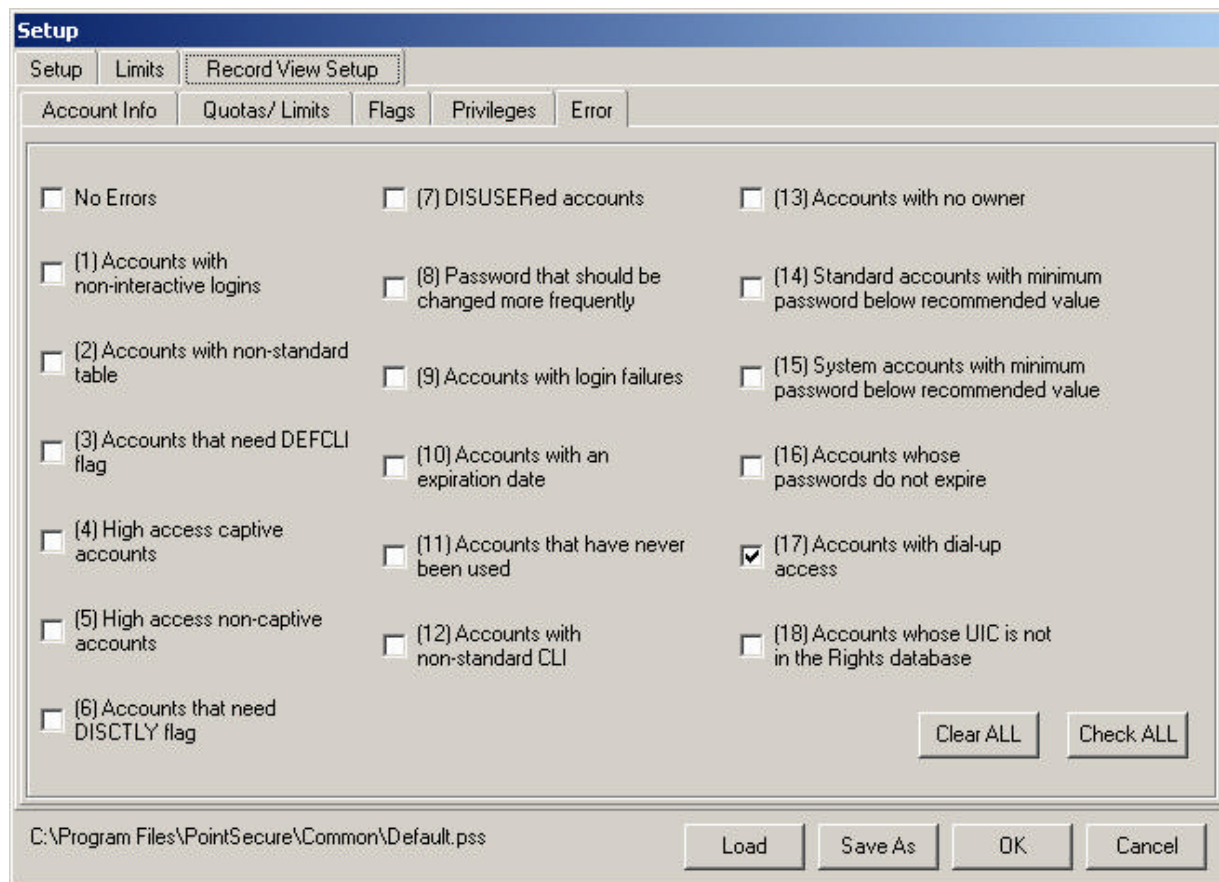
Setup

Setup | Limits | Record View Setup

Account Info | Quotas/ Limits | Flags | Privileges | Error

No Errors

(1) Accounts with non-interactive logins

(2) Accounts with non-standard table

(3) Accounts that need DEFCLI flag

(4) High access captive accounts

(5) High access non-captive accounts

(6) Accounts that need DISCTLY flag

(7) DISUSERed accounts

(8) Password that should be changed more frequently

(9) Accounts with login failures

(10) Accounts with an expiration date

(11) Accounts that have never been used

(12) Accounts with non-standard CLI

(13) Accounts with no owner

(14) Standard accounts with minimum password below recommended value

(15) System accounts with minimum password below recommended value

(16) Accounts whose passwords do not expire

(17) Accounts with dial-up access

(18) Accounts whose UIC is not in the Rights database

Clear ALL | Check ALL

C:\Program Files\PointSecure\Common\Default.pss

Load | Save As | OK | Cancel